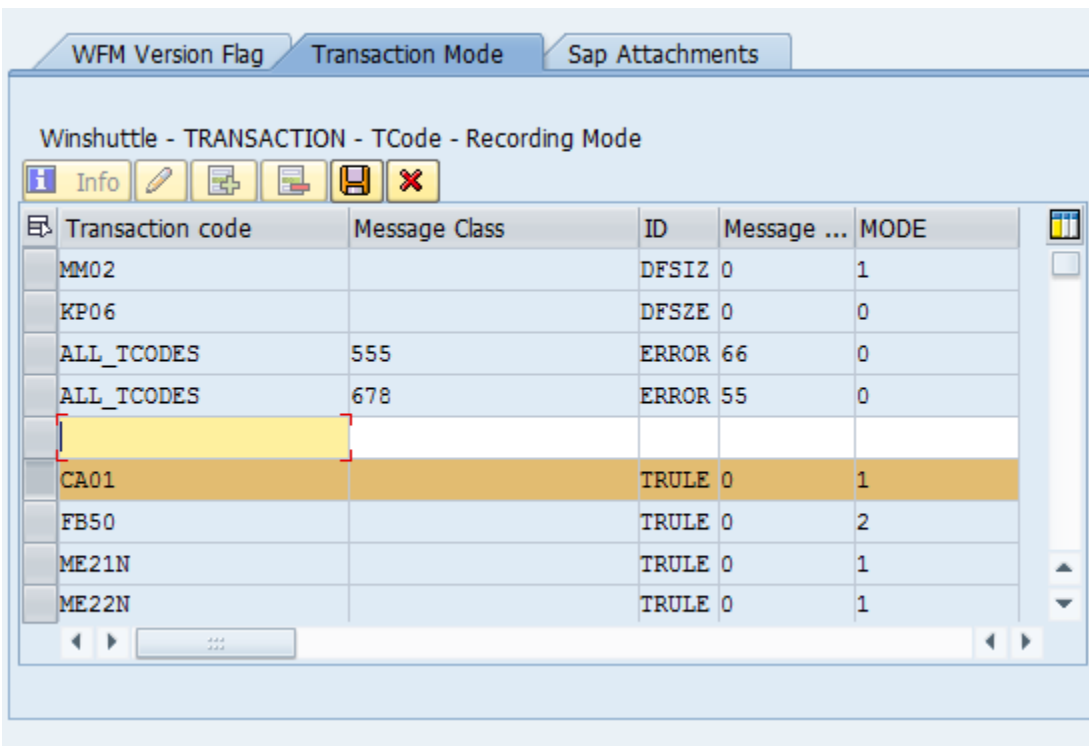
WFM Version Flag | Transaction Mode | Sap Attachments

Winshuttle - TRANSACTION - TCode - Recording Mode

Info

| Transaction code | Message Class | ID | Message ... | MODE |
|---|---|---|---|---|
| MM02 | | DFSIZ | 0 | 1 |
| KP06 | | DFSZE | 0 | 0 |
| ALL_TCODES | 555 | ERROR | 66 | 0 |
| ALL_TCODES | 678 | ERROR | 55 | 0 |
| | | | | |
| CA01 | | TRULE | 0 | 1 |
| FB50 | | TRULE | 0 | 2 |
| ME21N | | TRULE | 0 | 1 |
| ME22N | | TRULE | 0 | 1 |